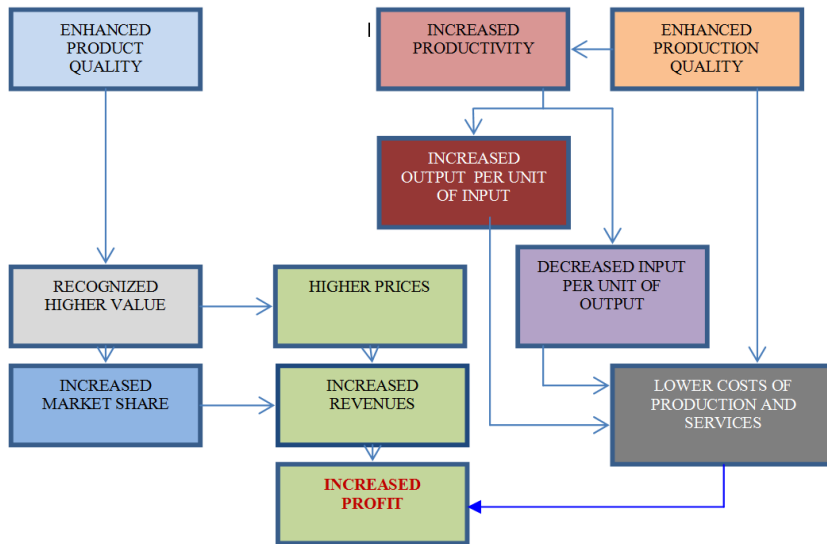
ENHANCED PRODUCT QUALITY

INCREASED PRODUCTIVITY

ENHANCED PRODUCTION QUALITY

INCREASED OUTPUT PER UNIT OF INPUT

DECREASED INPUT PER UNIT OF OUTPUT

RECOGNIZED HIGHER VALUE

HIGHER PRICES

INCREASED MARKET SHARE

INCREASED REVENUES

LOWER COSTS OF PRODUCTION AND SERVICES

INCREASED PROFIT